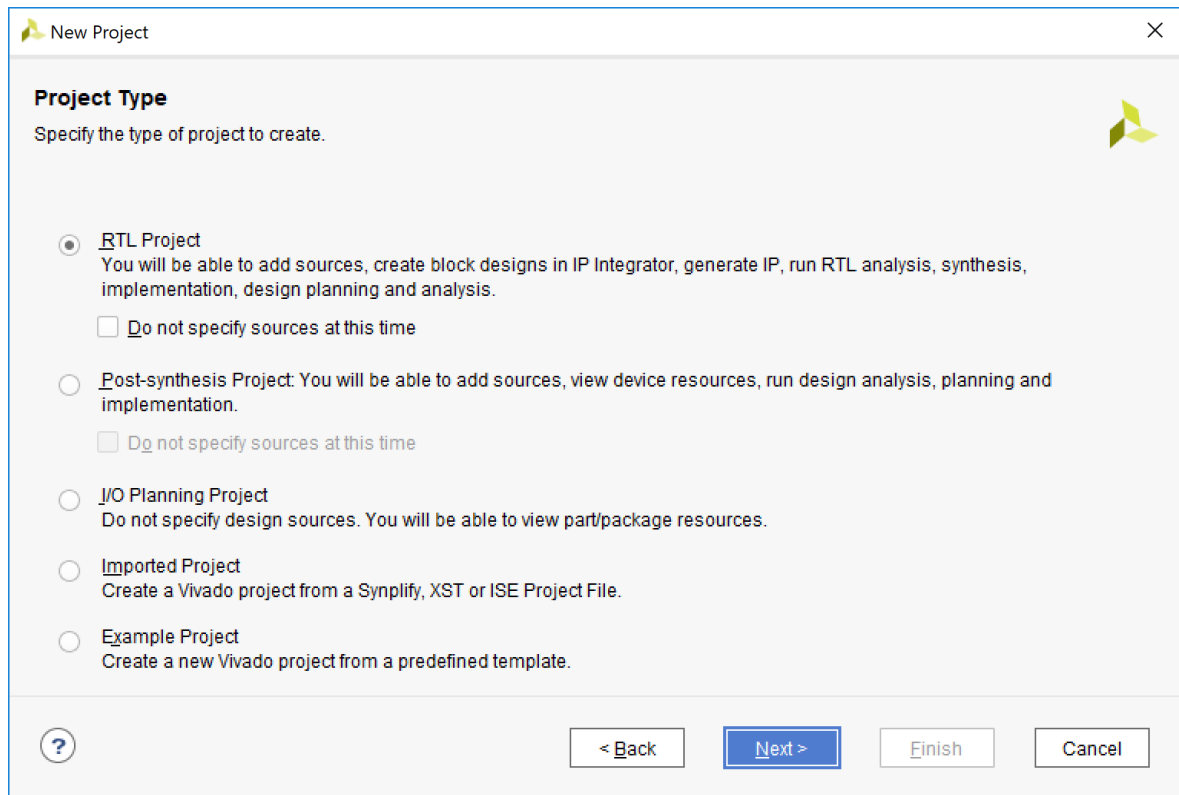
New Project

Project Type
Specify the type of project to create.

RTL Project
You will be able to add sources, create block designs in IP Integrator, generate IP, run RTL analysis, synthesis, implementation, design planning and analysis.

Do not specify sources at this time

Post-synthesis Project: You will be able to add sources, view device resources, run design analysis, planning and implementation.

Do not specify sources at this time

I/O Planning Project
Do not specify design sources. You will be able to view part/package resources.

Imported Project
Create a Vivado project from a Synplify, XST or ISE Project File.

Example Project
Create a new Vivado project from a predefined template.

?

< Back

Next >

Finish

Cancel